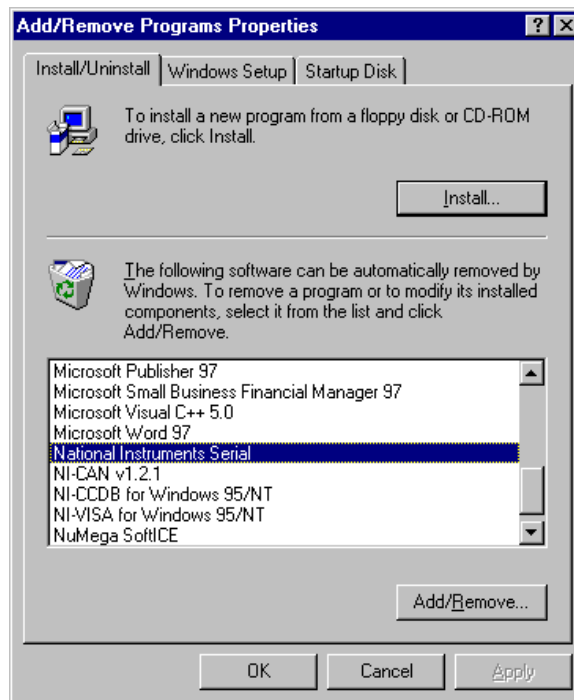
Add/Remove Programs Properties

?

Install/Uninstall | Windows Setup | Startup Disk

To install a new program from a floppy disk or CD-ROM drive, click Install.

Install...

The following software can be automatically removed by Windows. To remove a program or to modify its installed components, select it from the list and click Add/Remove.

Microsoft Publisher 97
Microsoft Small Business Financial Manager 97
Microsoft Visual C++ 5.0
Microsoft Word 97
National Instruments Serial
NI-CAN v1.2.1
NI-CCDB for Windows 95/NT
NI-VISA for Windows 95/NT
NuMega SoftICE

Add/Remove...

OK | Cancel | Apply